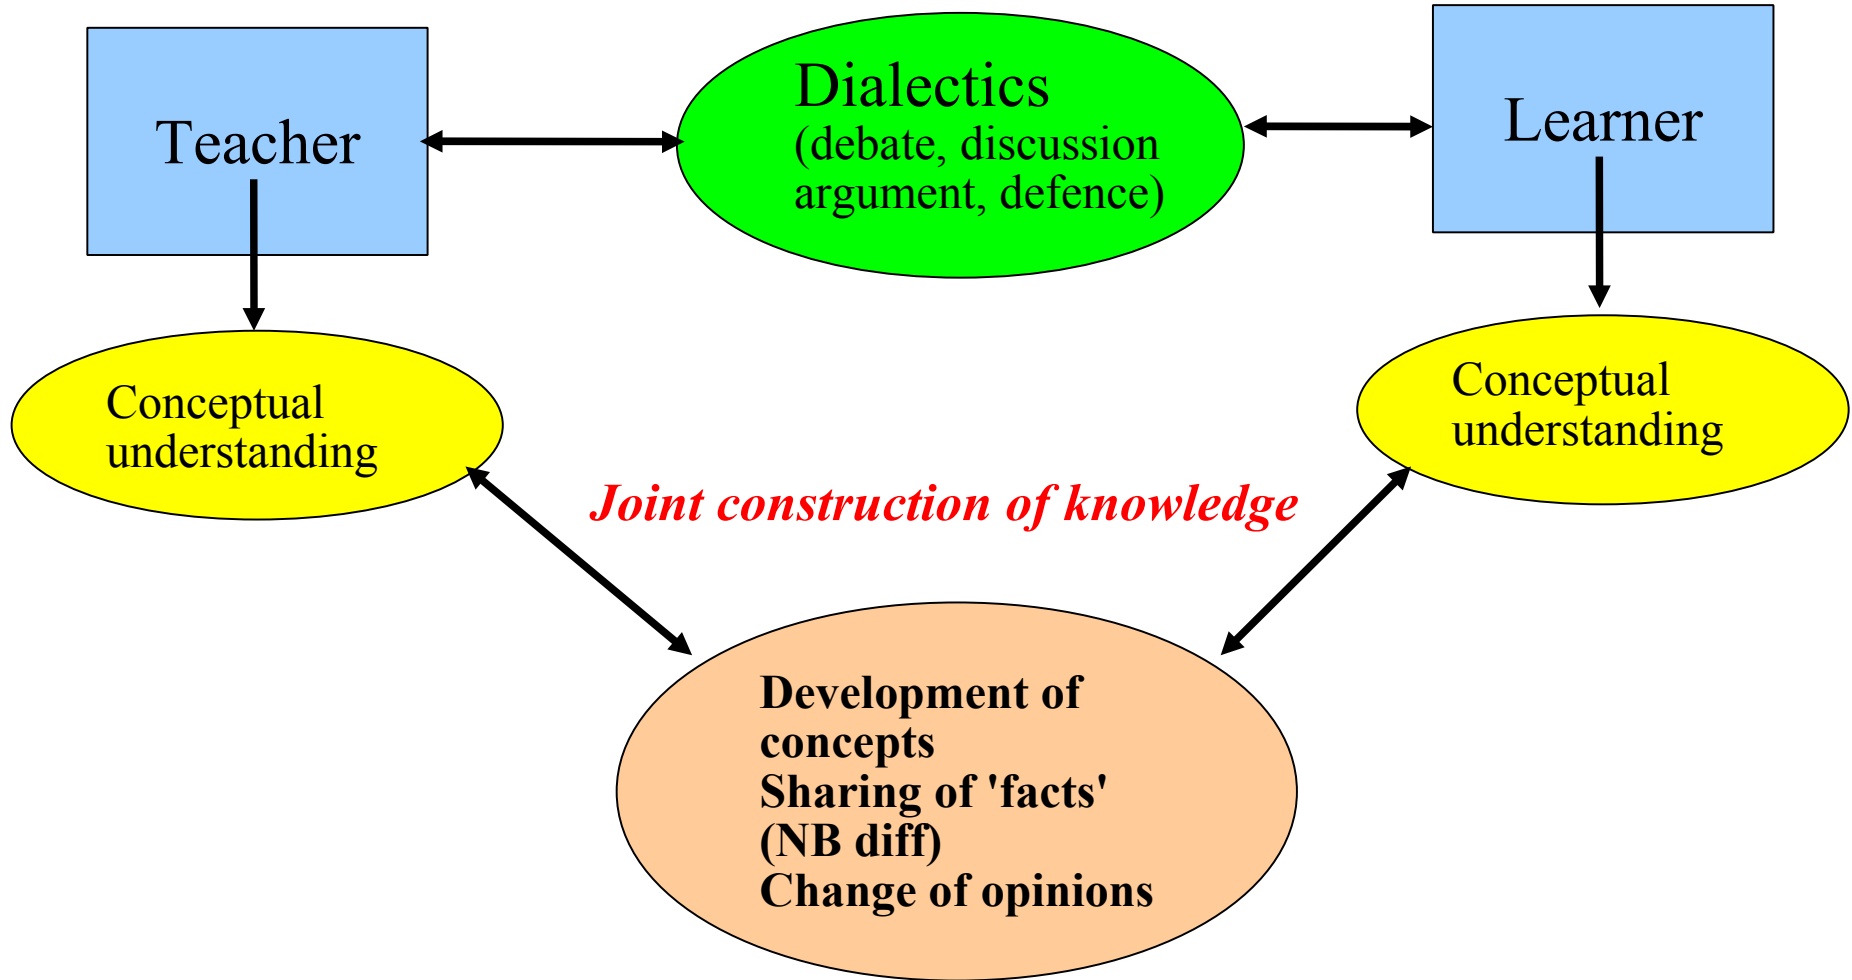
Teacher

Dialectics
(debate, discussion argument, defence)

Learner

Conceptual understanding

Conceptual understanding

Joint construction of knowledge

Development of concepts
Sharing of 'facts' (NB diff)
Change of opinions